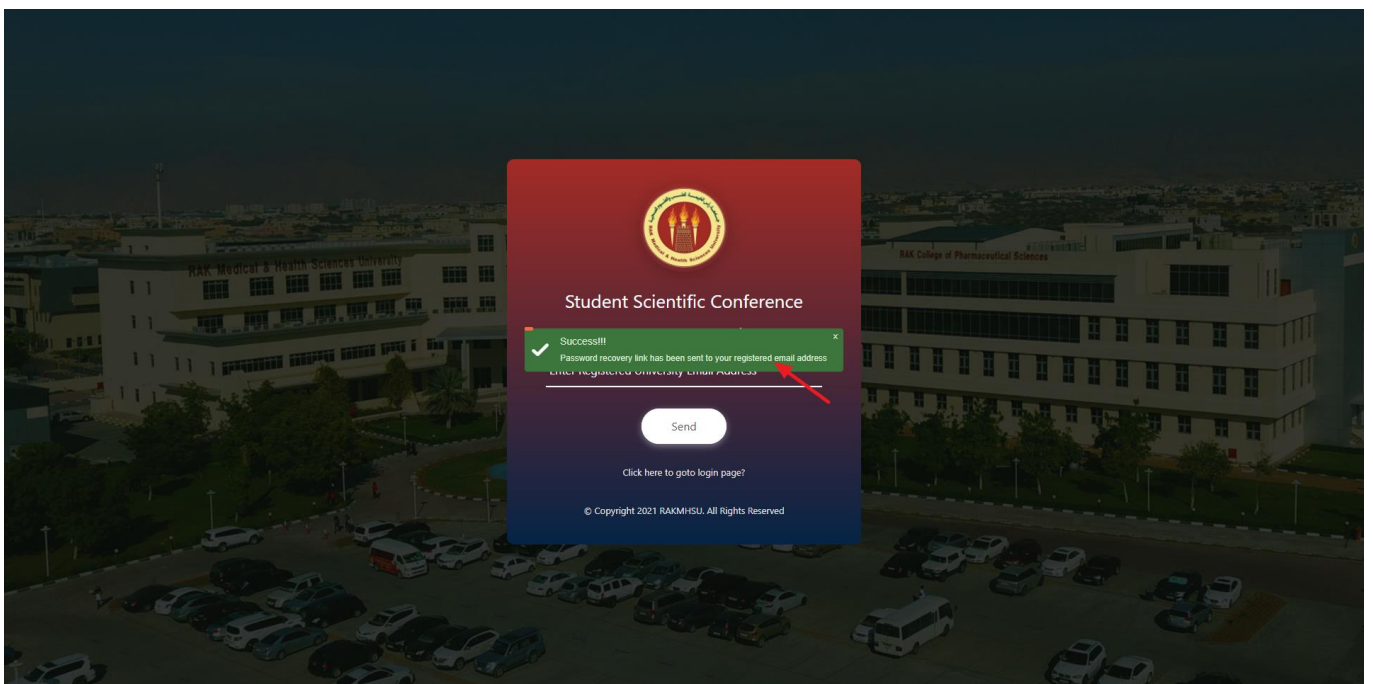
RAK Medical & Health Sciences University

RAK College of Pharmaceutical Sciences

RAK Medical & Health Sciences University

Student Scientific Conference

Success!!!
Password recovery link has been sent to your registered email address

×

Enter Registered University Email Address

Send

Click here to goto login page?

© Copyright 2021 RAKMHSU. All Rights Reserved